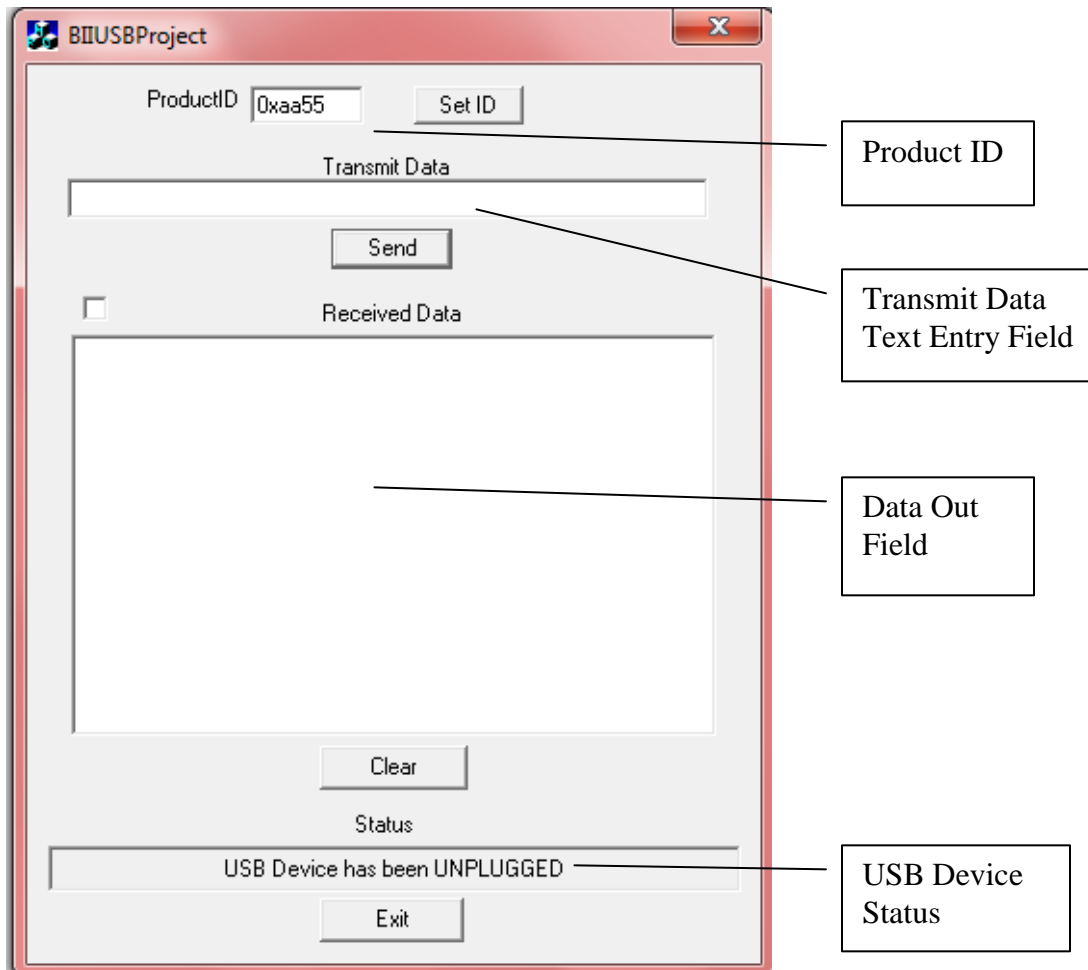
BIIUSBProject

ProductID 0xaa55 Set ID

Product ID

Transmit Data

Send

Transmit Data Text Entry Field

Received Data

Data Out Field

Clear

Status

USB Device has been UNPLUGGED

USB Device Status

Exit